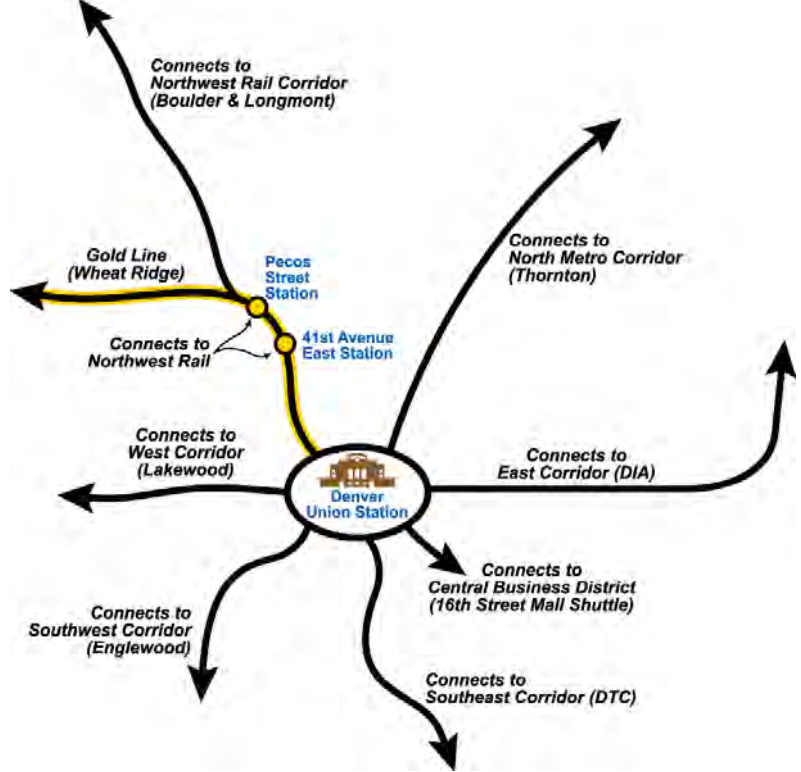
Connects to
Northwest Rail Corridor
(Boulder & Longmont)

Gold Line
(Wheat Ridge)

Pecos
Street
Station

Connects to
Northwest Rail

41st Avenue
East Station

Connects to
North Metro Corridor
(Thornton)

Connects to
West Corridor
(Lakewood)

Denver
Union Station

Connects to
East Corridor (DIA)

Connects to
Central Business District
(16th Street Mall Shuttle)

Connects to
Southwest Corridor
(Englewood)

Connects to
Southeast Corridor (DTC)